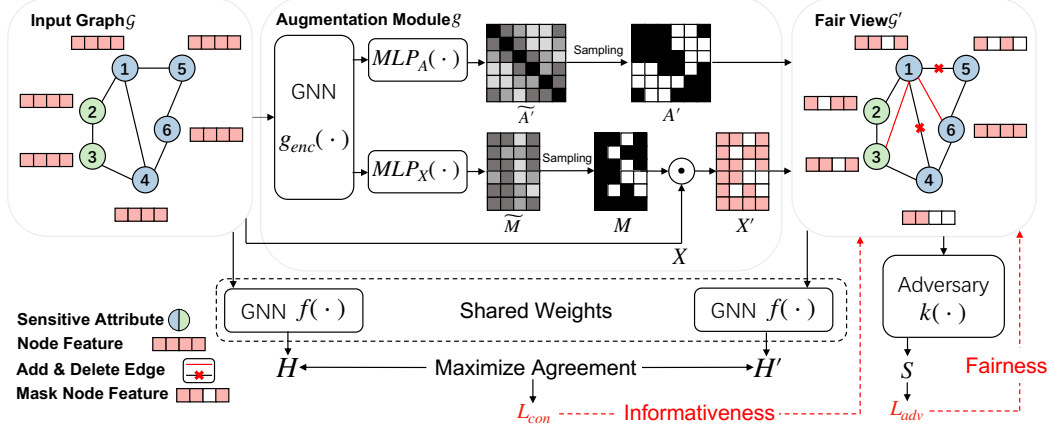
Input Graph $\mathcal{G}$

1
5
2
6
3
4

Augmentation Module $g$

GNN
$g_{enc}(\cdot)$

$MLP_A(\cdot)$

Sampling

$\widetilde{A'}$

$A'$

$MLP_X(\cdot)$

Sampling

$\widetilde{M}$

$M$

$\odot$

$X'$

$X$

Fair View $\mathcal{G}'$

1
5
2
6
3
4

Adversary
$k(\cdot)$

GNN $f(\cdot)$

Shared Weights

GNN $f(\cdot)$

Sensitive Attribute

Node Feature

Add & Delete Edge

Mask Node Feature

$H$

Maximize Agreement

$H'$

$S$

Fairness

$L_{con}$

Informativeness

$L_{adv}$